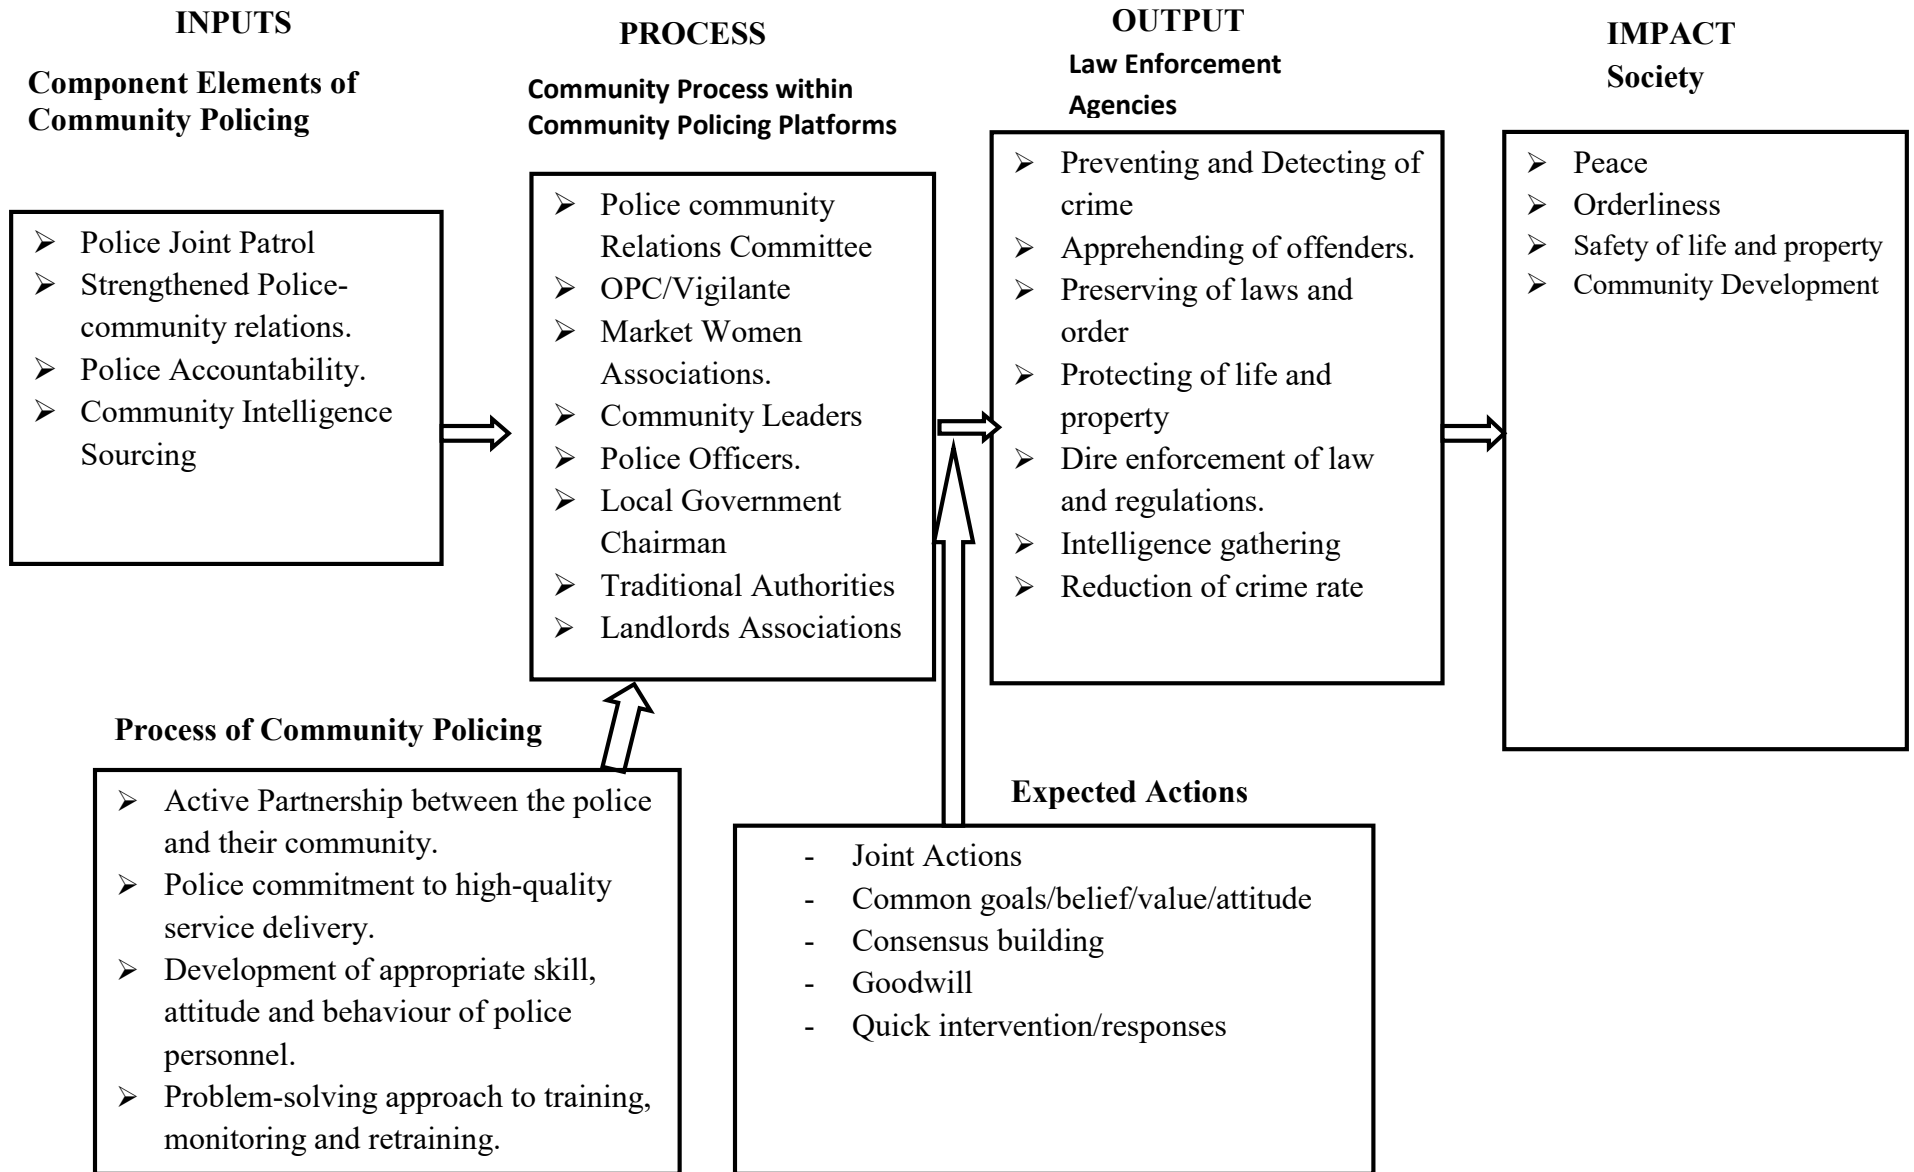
INPUTS

Component Elements of Community Policing

- Police Joint Patrol
- Strengthened Police-community relations.
- Police Accountability.
- Community Intelligence Sourcing

PROCESS

Community Process within Community Policing Platforms

- Police community Relations Committee
- OPC/Vigilante
- Market Women Associations.
- Community Leaders
- Police Officers.
- Local Government Chairman
- Traditional Authorities
- Landlords Associations

OUTPUT

Law Enforcement Agencies

- Preventing and Detecting of crime
- Apprehending of offenders.
- Preserving of laws and order
- Protecting of life and property
- Dire enforcement of law and regulations.
- Intelligence gathering
- Reduction of crime rate

IMPACT

Society

- Peace
- Orderliness
- Safety of life and property
- Community Development

Process of Community Policing

- Active Partnership between the police and their community.
- Police commitment to high-quality service delivery.
- Development of appropriate skill, attitude and behaviour of police personnel.
- Problem-solving approach to training, monitoring and retraining.

Expected Actions

- Joint Actions
- Common goals/belief/value/attitude
- Consensus building
- Goodwill
- Quick intervention/responses